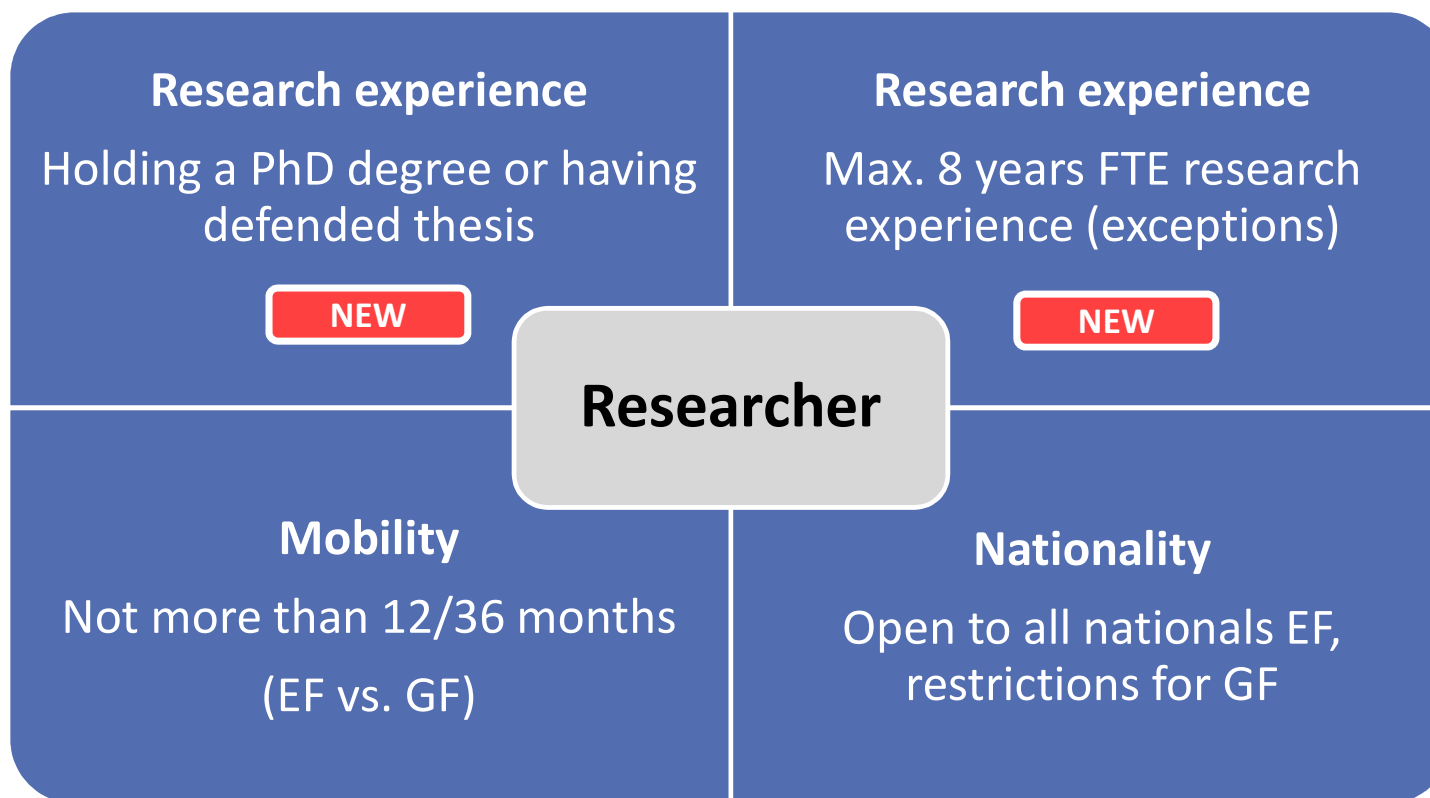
Research experience

Holding a PhD degree or having defended thesis

NEW

Research experience

Max. 8 years FTE research experience (exceptions)

NEW

Researcher

Mobility

Not more than 12/36 months

(EF vs. GF)

Nationality

Open to all nationals EF, restrictions for GF